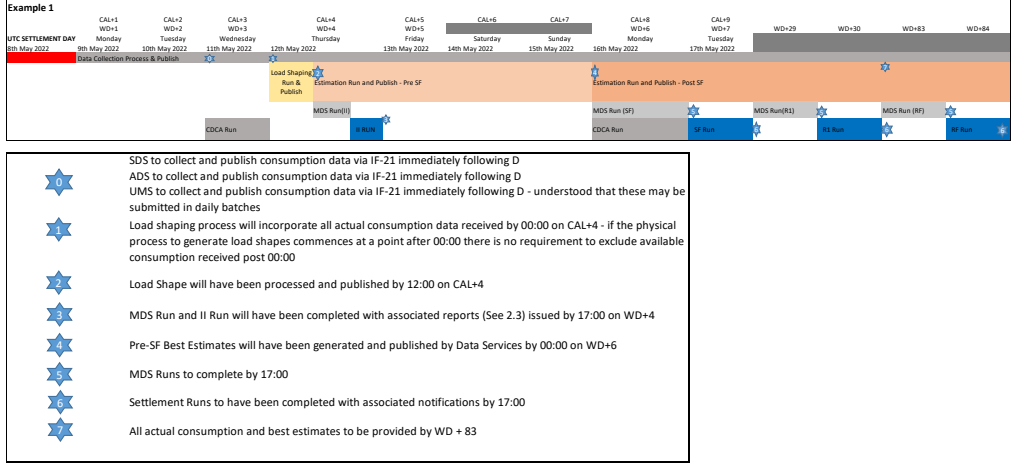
Example 1

| UTC SETTLEMENT DAY | CAL+1 WD+1 Monday | CAL+2 WD+2 Tuesday | CAL+3 WD+3 Wednesday | CAL+4 WD+4 Thursday | CAL+5 WD+5 Friday | CAL+6 Saturday | CAL+7 Sunday | CAL+8 WD+6 Monday | CAL+9 WD+7 Tuesday | WD+29 | WD+30 | WD+83 | WD+84 |
|---|---|---|---|---|---|---|---|---|---|---|---|---|---|
| 8th May 2022 | 9th May 2022 | 10th May 2022 | 11th May 2022 | 12th May 2022 | 13th May 2022 | 14th May 2022 | 15th May 2022 | 16th May 2022 | 17th May 2022 | | | | |

Data Collection Process & Publish
Load Shaping Run & Publish
Estimation Run and Publish - Pre SF
Estimation Run and Publish - Post SF
MDS Run(II)
MDS Run (SF)
MDS Run(R1)
MDS Run (RF)
CDCA Run
II RUN
CDCA Run
SF Run
R1 Run
RF Run

0 SDS to collect and publish consumption data via IF-21 immediately following D
ADS to collect and publish consumption data via IF-21 immediately following D
UMS to collect and publish consumption data via IF-21 immediately following D - understood that these may be submitted in daily batches

1 Load shaping process will incorporate all actual consumption data received by 00:00 on CAL+4 - if the physical process to generate load shapes commences at a point after 00:00 there is no requirement to exclude available consumption received post 00:00

2 Load Shape will have been processed and published by 12:00 on CAL+4

3 MDS Run and II Run will have been completed with associated reports (See 2.3) issued by 17:00 on WD+4

4 Pre-SF Best Estimates will have been generated and published by Data Services by 00:00 on WD+6

5 MDS Runs to complete by 17:00

6 Settlement Runs to have been completed with associated notifications by 17:00

7 All actual consumption and best estimates to be provided by WD + 83